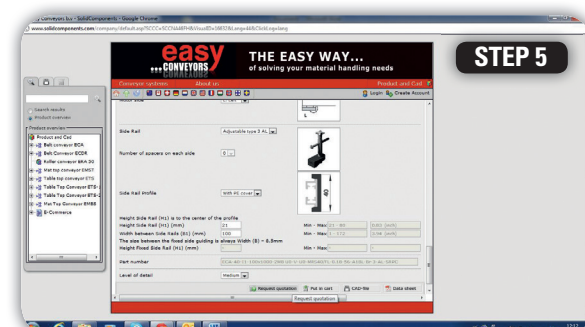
Conveyors bv - SolidComponents - Google Chrome
www.solidcomponents.com/company/default.asp?CCC=5CCNA6MFHN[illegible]

easy CONVEYORS CONVOYEURS
THE EASY WAY...
of solving your material handling needs

STEP 5

Conveyor systems About us Product and Cad

Login Create Account

Search results
Product overview

Product overview
Product and Cad
Belt conveyor BCA
Belt conveyor BCDR
Roller conveyor BRA 30
Mat top conveyor EMS7
Table top conveyor ETS
Table Top Conveyor ETS-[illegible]
Table Top Conveyor ETS-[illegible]
Mat Top Conveyor EMB8
E-Commerce

Side Rail | Adjustable type 3 AL
Number of spacers on each side | 2
Side Rail Profile | WB5 PE cover

Height Side Rail (H1) is to the center of the profile
Height Side Rail (H1) (mm) | 21 | Min - Max: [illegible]
Width between Side Rails (B1) (mm) | 100 | Min - Max: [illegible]
The size between the fixed side guiding is always Width (B) - 6.5mm
Height Fixed Side Rail (H1) (mm) | | Min - Max: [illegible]

Part number | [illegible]

Level of detail | Medium

Request quotation | Put in cart | CAD-file | Data sheet
Request quotation